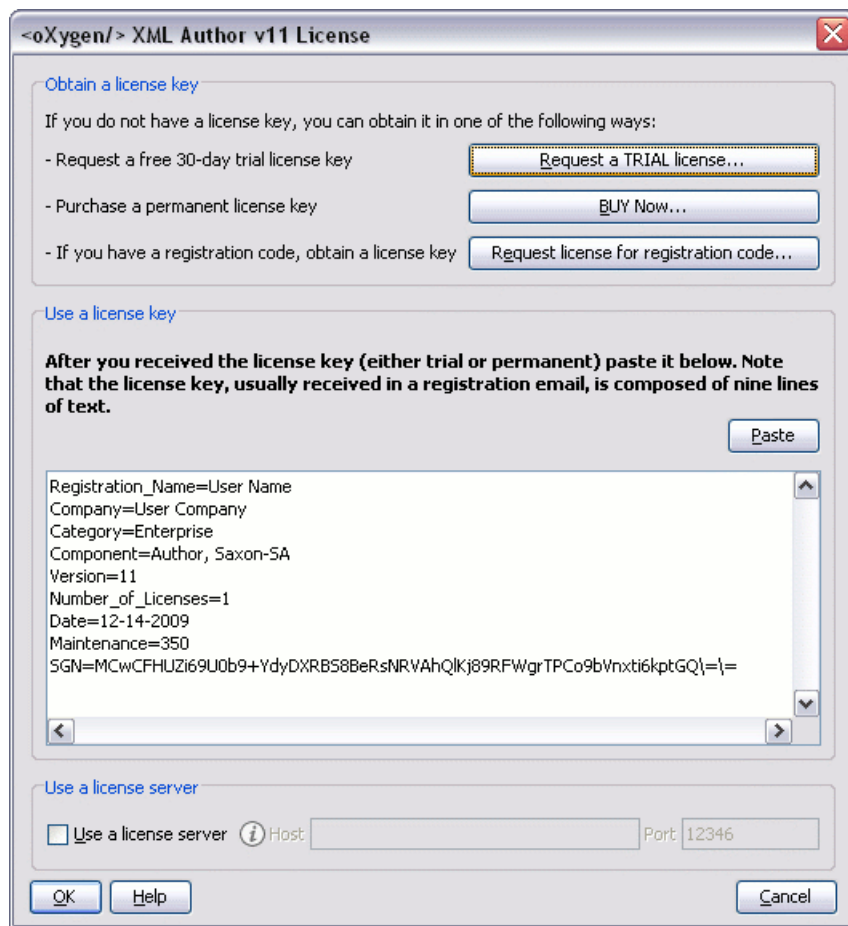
<oXygen/> XML Author v11 License

Obtain a license key

If you do not have a license key, you can obtain it in one of the following ways:

- Request a free 30-day trial license key

Request a TRIAL license...

- Purchase a permanent license key

BUY Now...

- If you have a registration code, obtain a license key

Request license for registration code...

Use a license key

**After you received the license key (either trial or permanent) paste it below. Note that the license key, usually received in a registration email, is composed of nine lines of text.**

Paste

Registration_Name=User Name
Company=User Company
Category=Enterprise
Component=Author, Saxon-SA
Version=11
Number_of_Licenses=1
Date=12-14-2009
Maintenance=350
SGN=MCwCFHUZi69U0b9+YdyDXRBS8BeRsNRVAhQlKj89RFWgrTPCo9bVnxti6kptGQ\=\=

Use a license server

Use a license server

Host

Port 12346

OK

Help

Cancel